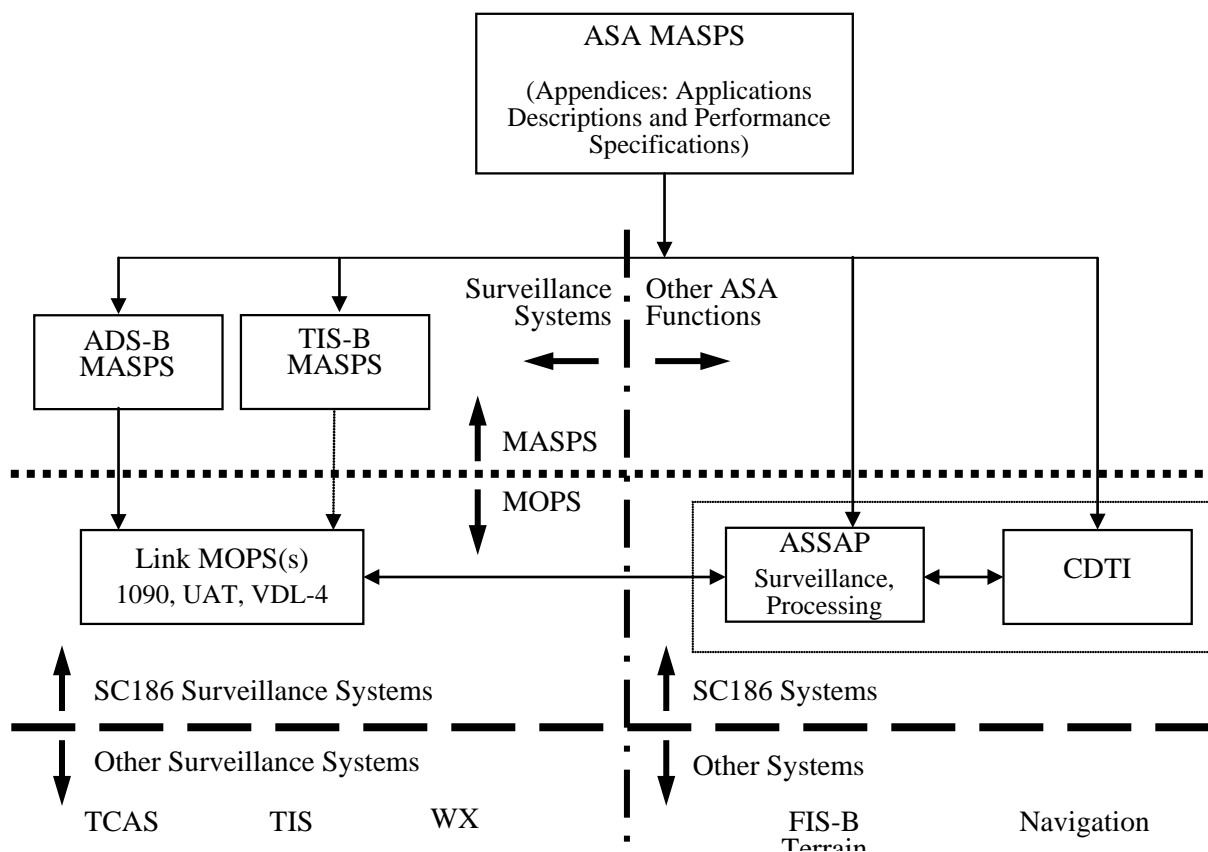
ASA MASPS

(Appendices: Applications Descriptions and Performance Specifications)

Surveillance Systems

Other ASA Functions

ADS-B MASPS

TIS-B MASPS

MASPS

MOPS

Link MOPS(s)
1090, UAT, VDL-4

ASSAP
Surveillance, Processing

CDTI

SC186 Surveillance Systems

SC186 Systems

Other Surveillance Systems

Other Systems

TCAS

TIS

WX

FIS-B
Terrain

Navigation